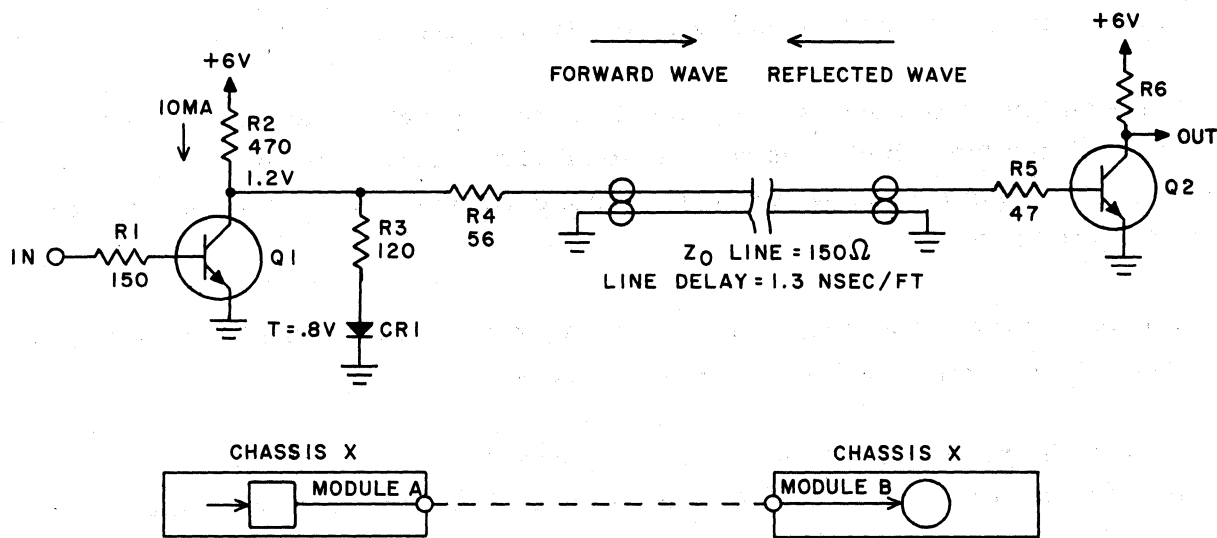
+6V

FORWARD WAVE REFLECTED WAVE

+6V

R6

OUT

10MA

R2
470

1.2V

R3
120

R4
56

R5
47

Q2

IN

R1
150

Q1

$Z_0$ LINE = 150$\Omega$
LINE DELAY = 1.3 NSEC/FT

T = .8V

CR1

CHASSIS X

MODULE A

CHASSIS X

MODULE B